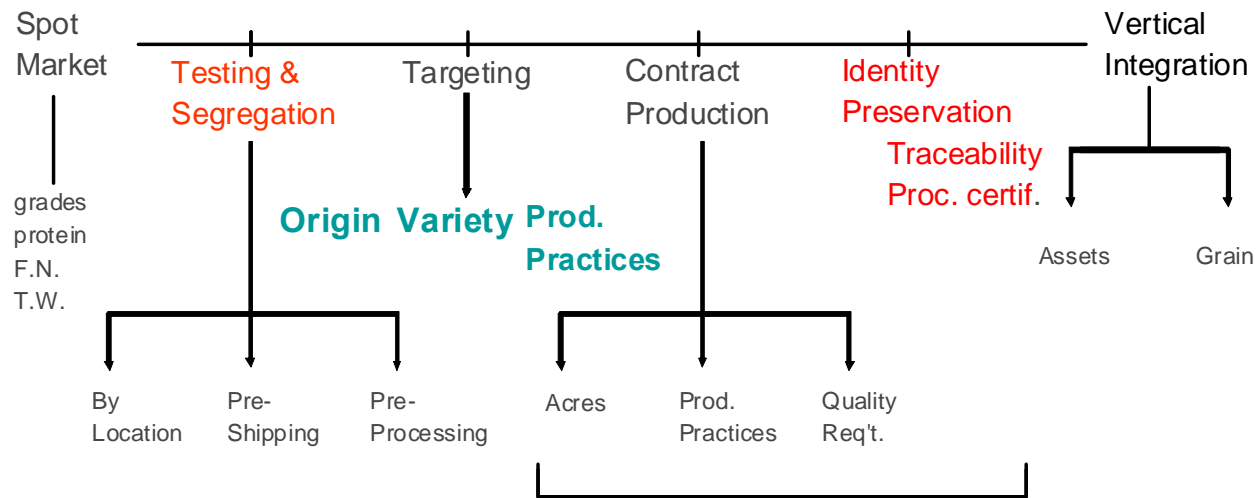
Spot Market

Testing & Segregation

Targeting

Contract Production

Identity Preservation

Vertical Integration

grades
protein
F.N.
T.W.

Origin Variety

Prod. Practices

Traceability
Proc. certif.

Assets

Grain

By Location

Pre-Shipping

Pre-Processing

Acres

Prod. Practices

Quality Req't.